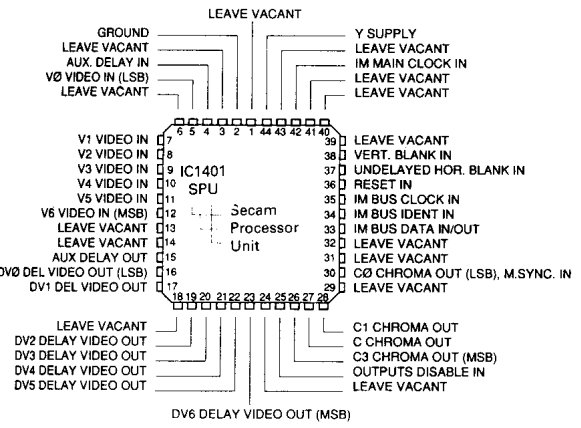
LEAVE VACANT

GROUND
LEAVE VACANT
AUX. DELAY IN
VØ VIDEO IN (LSB)
LEAVE VACANT

Y SUPPLY
LEAVE VACANT
IM MAIN CLOCK IN
LEAVE VACANT
LEAVE VACANT

6 5 4 3 2 1 44 43 42 41 40

V1 VIDEO IN 7
V2 VIDEO IN 8
V3 VIDEO IN 9
V4 VIDEO IN 10
V5 VIDEO IN 11
V6 VIDEO IN (MSB) 12
LEAVE VACANT 13
LEAVE VACANT 14
AUX DELAY OUT 15
DVØ DEL VIDEO OUT (LSB) 16
DV1 DEL VIDEO OUT 17

IC1401
SPU

Secam
Processor
Unit

39 LEAVE VACANT
38 VERT. BLANK IN
37 UNDELAYED HOR. BLANK IN
36 RESET IN
35 IM BUS CLOCK IN
34 IM BUS IDENT IN
33 IM BUS DATA IN/OUT
32 LEAVE VACANT
31 LEAVE VACANT
30 CØ CHROMA OUT (LSB), M.SYNC. IN
29 LEAVE VACANT

18 19 20 21 22 23 24 25 26 27 28

LEAVE VACANT
DV2 DELAY VIDEO OUT
DV3 DELAY VIDEO OUT
DV4 DELAY VIDEO OUT
DV5 DELAY VIDEO OUT

C1 CHROMA OUT
C CHROMA OUT
C3 CHROMA OUT (MSB)
OUTPUTS DISABLE IN
LEAVE VACANT

DV6 DELAY VIDEO OUT (MSB)